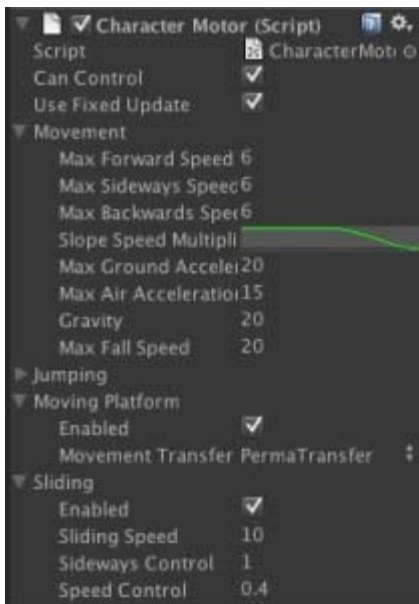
Character Motor (Script)
Script CharacterMot
Can Control
Use Fixed Update
Movement
Max Forward Speed 6
Max Sideways Speec 6
Max Backwards Spec 6
Slope Speed Multipli
Max Ground Accelei 20
Max Air Acceleratioı 15
Gravity 20
Max Fall Speed 20
Jumping
Moving Platform
Enabled
Movement Transfer PermaTransfer
Sliding
Enabled
Sliding Speed 10
Sideways Control 1
Speed Control 0.4